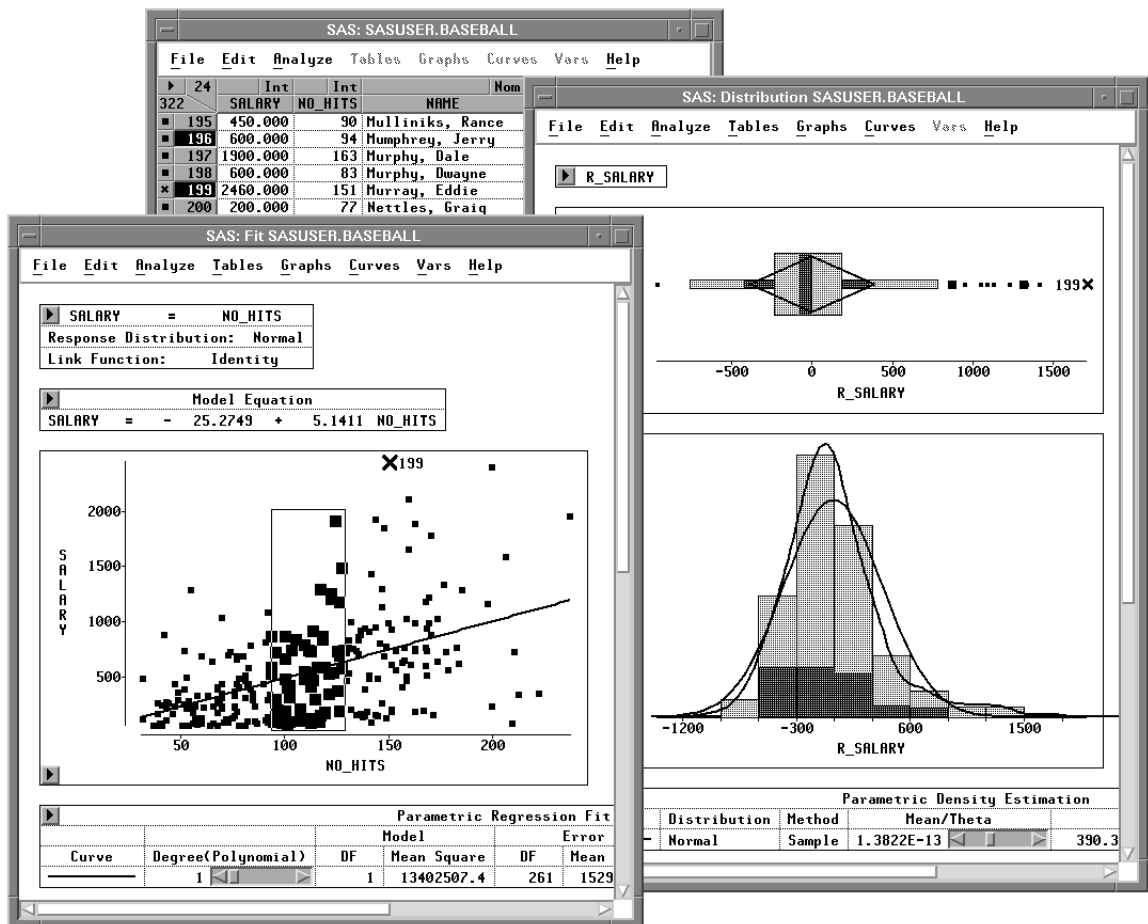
SAS: SASUSER.BASEBALL

File Edit Analyze Tables Graphs Curves Vars Help

| 24 | Int | Int | Nom |
|---|---|---|---|
| 322 | SALARY | NO_HITS | NAME |
| 195 | 450.000 | 90 | Mulliniks, Rance |
| 196 | 600.000 | 94 | Mumphrey, Jerry |
| 197 | 1900.000 | 163 | Murphy, Dale |
| 198 | 600.000 | 83 | Murphy, Dwayne |
| 199 | 2460.000 | 151 | Murray, Eddie |
| 200 | 200.000 | 77 | Nettles, Graig |

SAS: Distribution SASUSER.BASEBALL

File Edit Analyze Tables Graphs Curves Vars Help

R_SALARY

199

-500 0 500 1000 1500

R_SALARY

-1200 -300 600 1500

R_SALARY

| Parametric Density Estimation | | | |
|---|---|---|---|
| Distribution | Method | Mean/Theta | |
| Normal | Sample | 1.3822E-13 | 390.3 |

SAS: Fit SASUSER.BASEBALL

File Edit Analyze Tables Graphs Curves Vars Help

SALARY = NO_HITS
Response Distribution: Normal
Link Function: Identity

Model Equation
SALARY = - 25.2749 + 5.1411 NO_HITS

199

2000
1500
1000
500

SALARY

50 100 150 200

NO_HITS

Parametric Regression Fit

| Curve | Degree(Polynomial) | Model DF | Model Mean Square | Error DF | Error Mean |
|---|---|---|---|---|---|
| | 1 | 1 | 13402507.4 | 261 | 1529 |